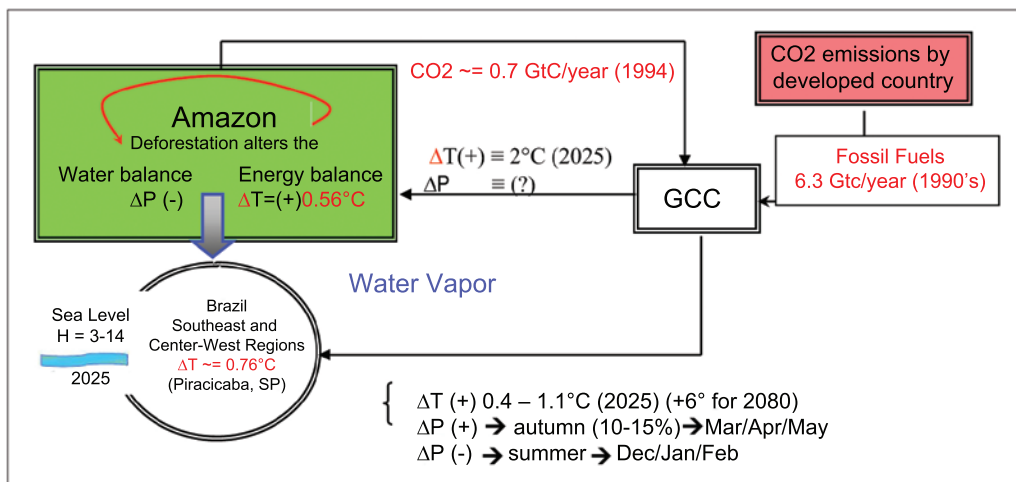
Amazon
Deforestation alters the
Water balance
$\Delta$P (-)
Energy balance
$\Delta$T=(+)0.56°C

CO2 ~= 0.7 GtC/year (1994)

CO2 emissions by developed country

$\Delta$T(+) $\equiv$ 2°C (2025)
$\Delta$P $\equiv$ (?)

GCC

Fossil Fuels
6.3 Gtc/year (1990's)

Water Vapor

Sea Level
H = 3-14
2025

Brazil
Southeast and
Center-West Regions
$\Delta$T ~= 0.76°C
(Piracicaba, SP)

$\Delta$T (+) 0.4 – 1.1°C (2025) (+6° for 2080)
$\Delta$P (+) → autumn (10-15%)→Mar/Apr/May
$\Delta$P (-) → summer → Dec/Jan/Feb